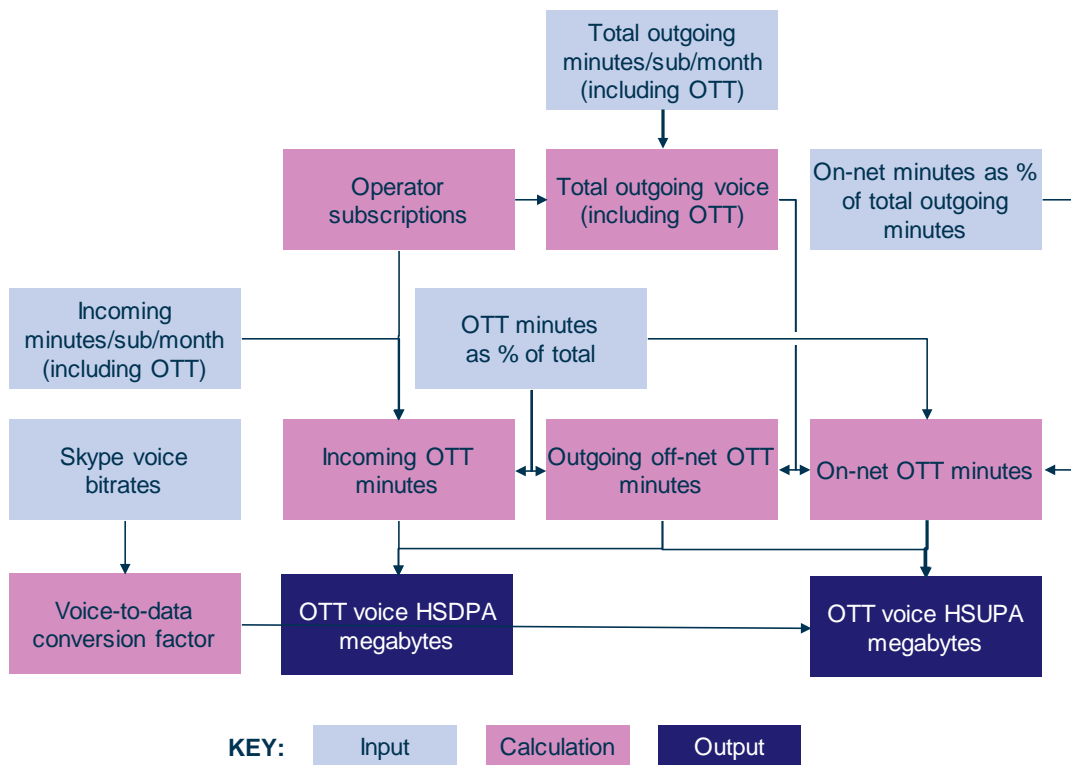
Total outgoing minutes/sub/month (including OTT)

Operator subscriptions

Total outgoing voice (including OTT)

On-net minutes as % of total outgoing minutes

Incoming minutes/sub/month (including OTT)

OTT minutes as % of total

Skype voice bitrates

Incoming OTT minutes

Outgoing off-net OTT minutes

On-net OTT minutes

Voice-to-data conversion factor

OTT voice HSDPA megabytes

OTT voice HSUPA megabytes

KEY: Input Calculation Output